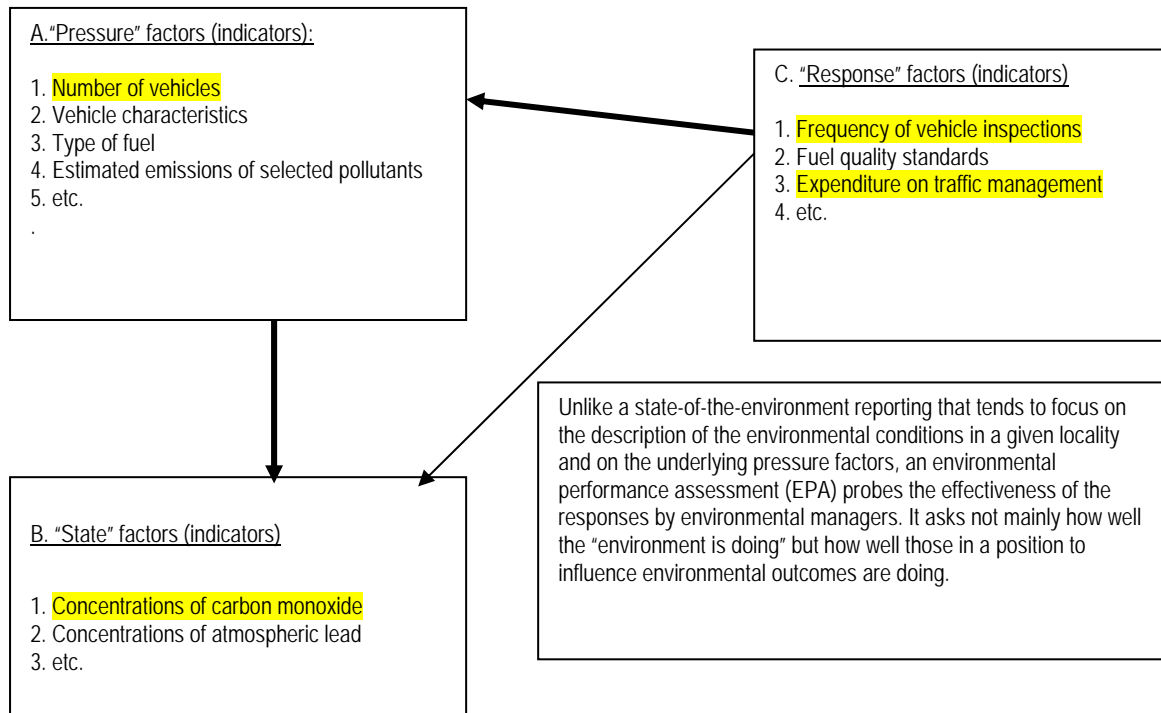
A."Pressure" factors (indicators):

1. Number of vehicles
2. Vehicle characteristics
3. Type of fuel
4. Estimated emissions of selected pollutants
5. etc.
.

C. "Response" factors (indicators)

1. Frequency of vehicle inspections
2. Fuel quality standards
3. Expenditure on traffic management
4. etc.

Unlike a state-of-the-environment reporting that tends to focus on the description of the environmental conditions in a given locality and on the underlying pressure factors, an environmental performance assessment (EPA) probes the effectiveness of the responses by environmental managers. It asks not mainly how well the "environment is doing" but how well those in a position to influence environmental outcomes are doing.

B. "State" factors (indicators)

1. Concentrations of carbon monoxide
2. Concentrations of atmospheric lead
3. etc.